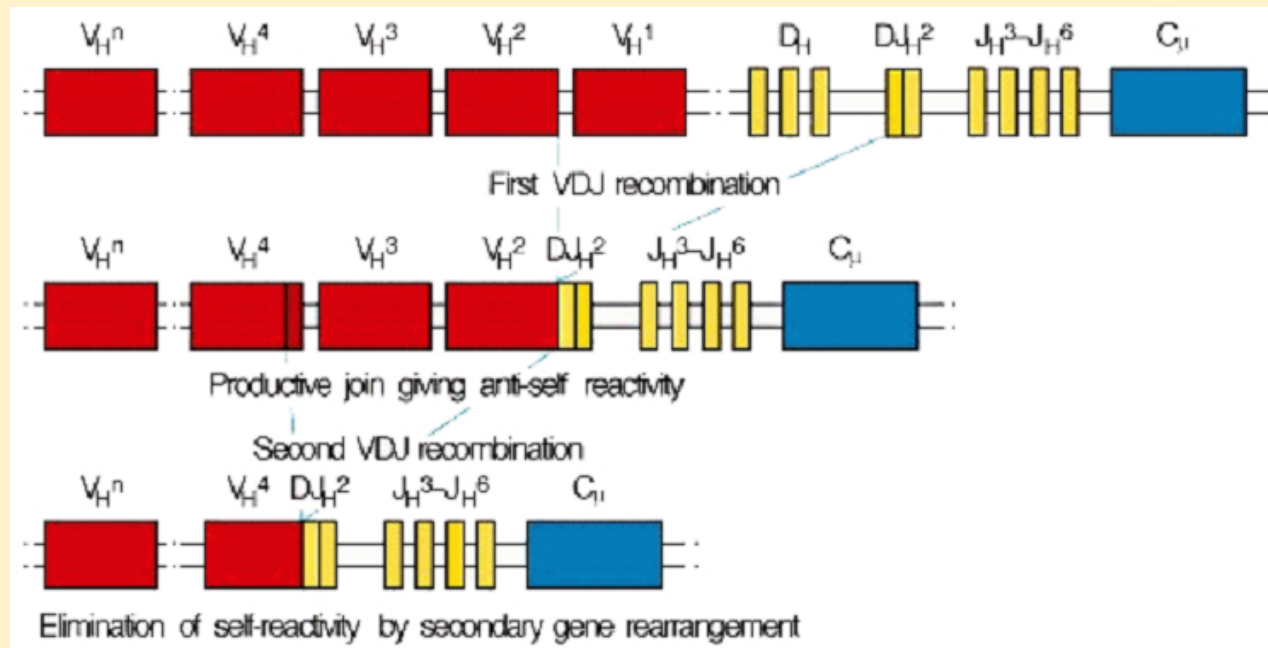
$V_H^n$ $V_H^4$ $V_H^3$ $V_H^2$ $V_H^1$ $D_H$ $DJ_H^2$ $J_H^3–J_H^6$ $C_\mu$

First VDJ recombination

$V_H^n$ $V_H^4$ $V_H^3$ $V_H^2$ $DJ_H^2$ $J_H^3–J_H^6$ $C_\mu$

Productive join giving anti-self reactivity

Second VDJ recombination

$V_H^n$ $V_H^4$ $DJ_H^2$ $J_H^3–J_H^6$ $C_\mu$

Elimination of self-reactivity by secondary gene rearrangement